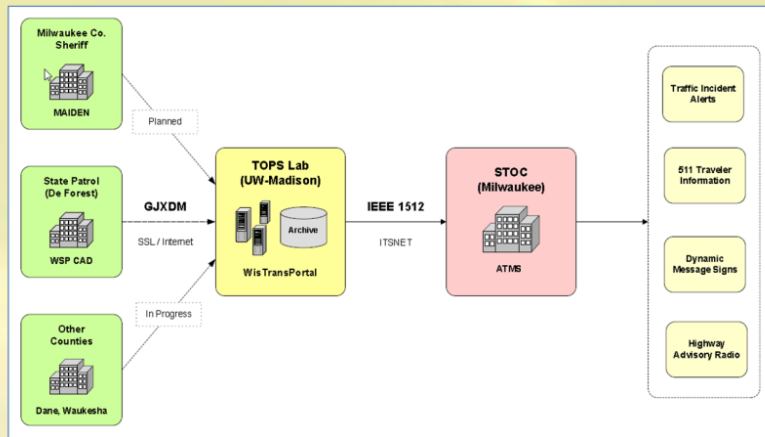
Milwaukee Co. Sheriff

MAIDEN

Planned

State Patrol (De Forest)

WSP CAD

GJXDM

SSL / Internet

Other Counties

Dane, Waukesha

In Progress

TOPS Lab (UW-Madison)

Archive

WisTransPortal

IEEE 1512

ITSNET

STOC (Milwaukee)

ATMS

Traffic Incident Alerts

511 Traveler Information

Dynamic Message Signs

Highway Advisory Radio